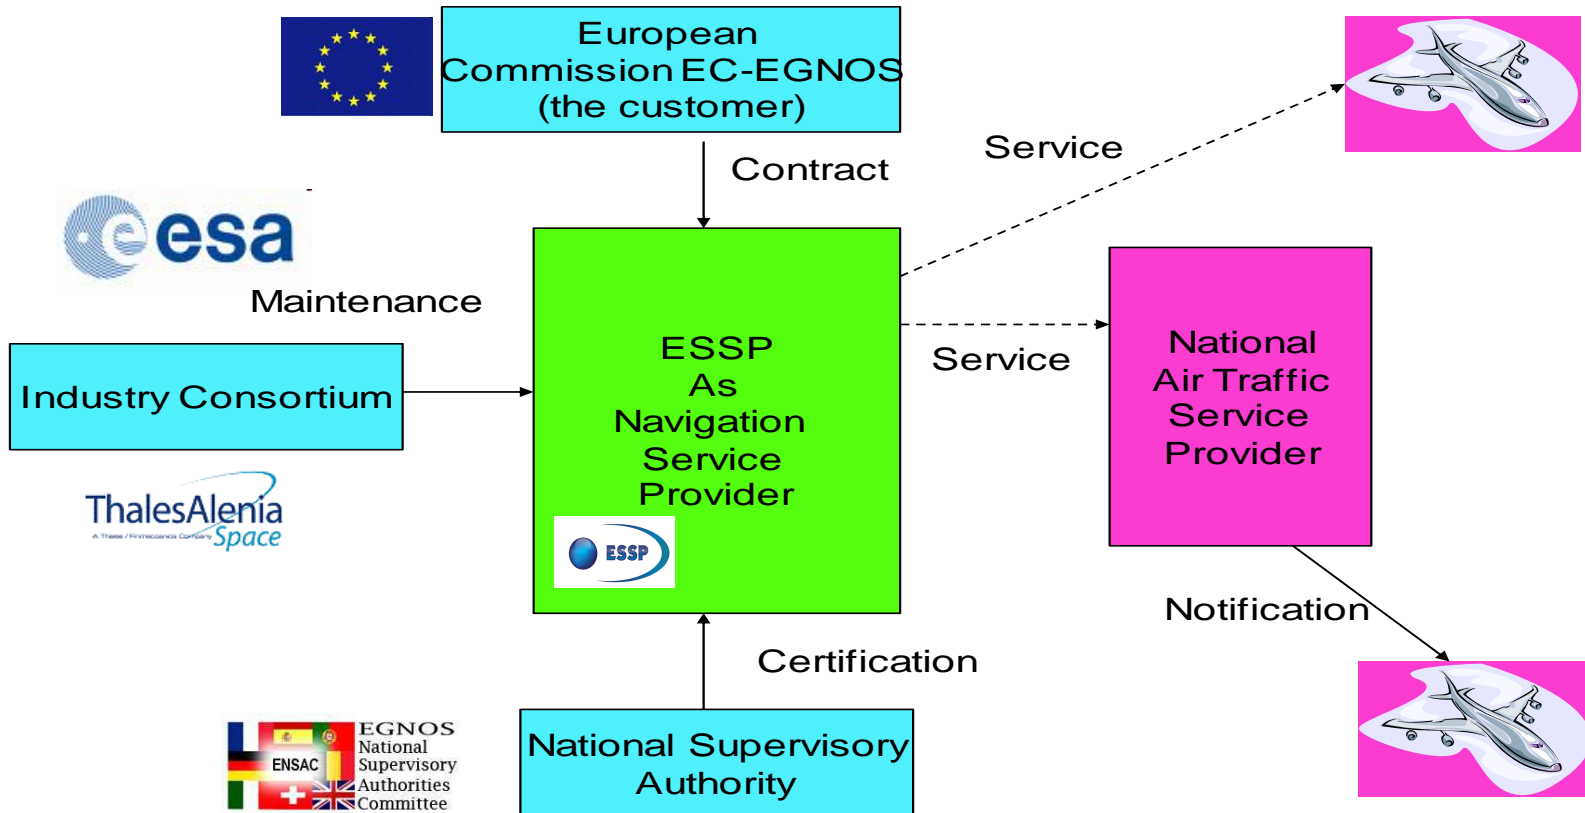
European Commission EC-EGNOS (the customer)

Contract

Service

esa

Maintenance

Industry Consortium

ThalesAlenia
A Thales / Finmeccanica Company Space

ESSP
As
Navigation
Service
Provider

ESSP

Service

National Air Traffic Service Provider

Notification

Certification

ENSAC
EGNOS
National
Supervisory
Authorities
Committee

National Supervisory Authority